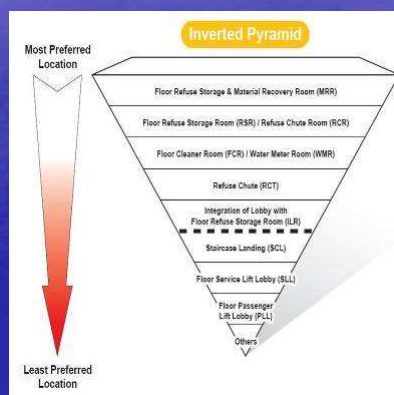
Inverted Pyramid

Most Preferred Location

Floor Refuse Storage & Material Recovery Room (MRR)

Floor Refuse Storage Room (RSR) / Refuse Chute Room (RCR)

Floor Cleaner Room (FCR) / Water Meter Room (WMR)

Refuse Chute (RCT)

Integration of Lobby with Floor Refuse Storage Room (ILR)

Staircase Landing (SCL)

Floor Service Lift Lobby (SLL)

Floor Passenger Lift Lobby (PLL)

Others

Least Preferred Location